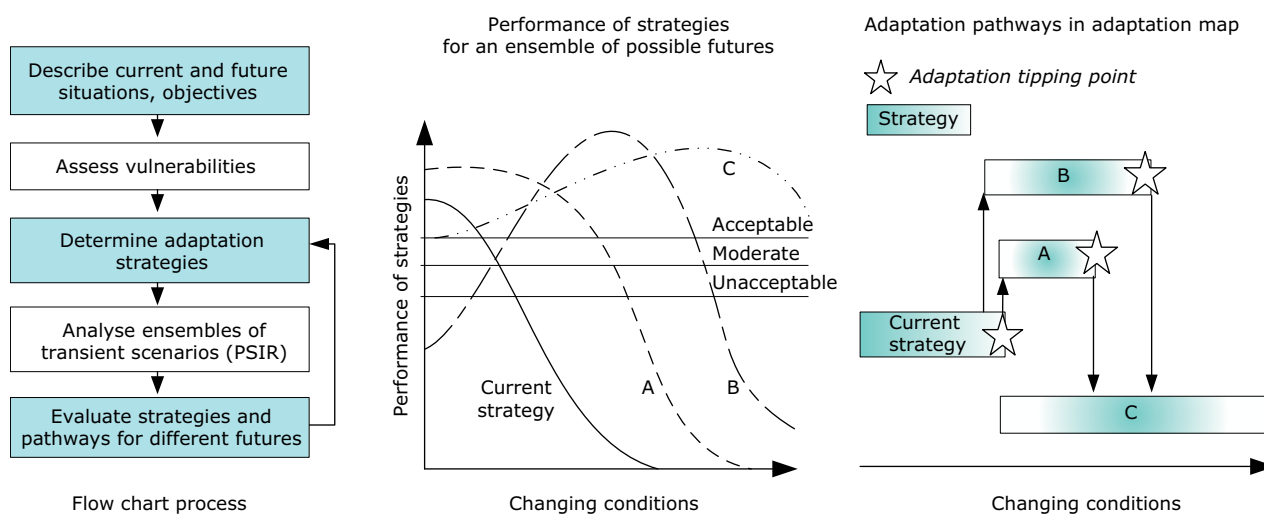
Describe current and future situations, objectives

Assess vulnerabilities

Determine adaptation strategies

Analyse ensembles of transient scenarios (PSIR)

Evaluate strategies and pathways for different futures

Flow chart process

Performance of strategies for an ensemble of possible futures

Performance of strategies

C

Acceptable

Moderate

Unacceptable

Current strategy

A

B

Changing conditions

Adaptation pathways in adaptation map

Adaptation tipping point

Strategy

B

A

Current strategy

C

Changing conditions